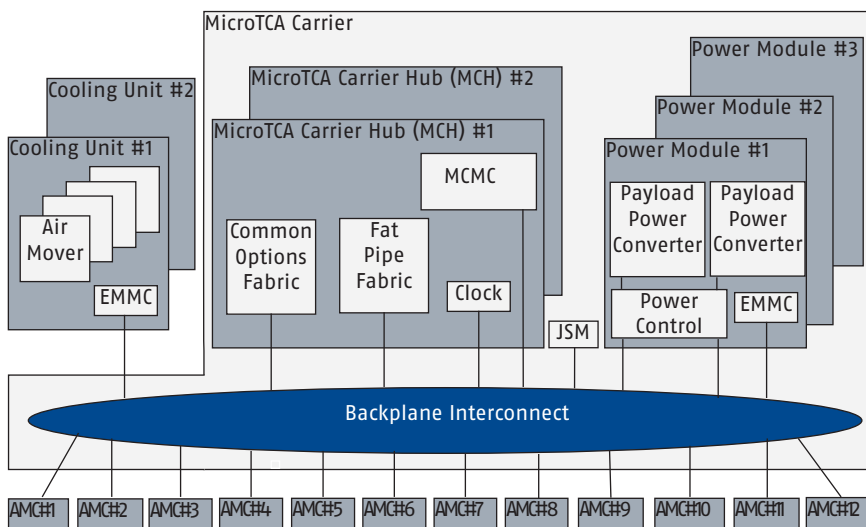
MicroTCA Carrier

Cooling Unit #2

Cooling Unit #1

Air Mover

EMMC

MicroTCA Carrier Hub (MCH) #2

MicroTCA Carrier Hub (MCH) #1

MCMC

Common Options Fabric

Fat Pipe Fabric

Clock

JSM

Power Module #3

Power Module #2

Power Module #1

Payload Power Converter

Payload Power Converter

Power Control

EMMC

Backplane Interconnect

AMC#1 AMC#2 AMC#3 AMC#4 AMC#5 AMC#6 AMC#7 AMC#8 AMC#9 AMC#10 AMC#11 AMC#12